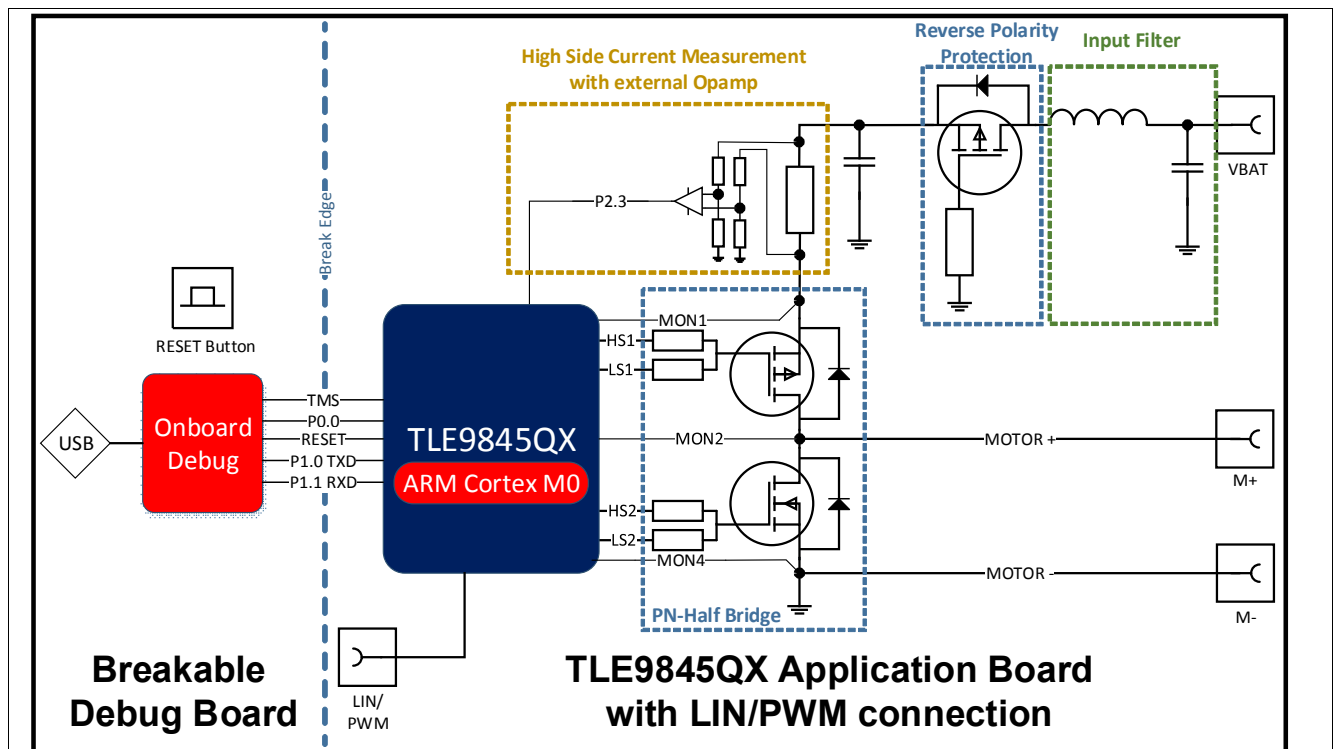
High Side Current Measurement with external Opamp

Reverse Polarity Protection

Input Filter

VBAT

Break Edge

P2.3

RESET Button

MON1

HS1

LS1

USB

Onboard Debug

TMS

P0.0

RESET

P1.0 TXD

P1.1 RXD

TLE9845QX

ARM Cortex M0

MON2

MOTOR +

M+

HS2

LS2

MON4

MOTOR -

M-

PN-Half Bridge

LIN/ PWM

Breakable Debug Board

TLE9845QX Application Board with LIN/PWM connection